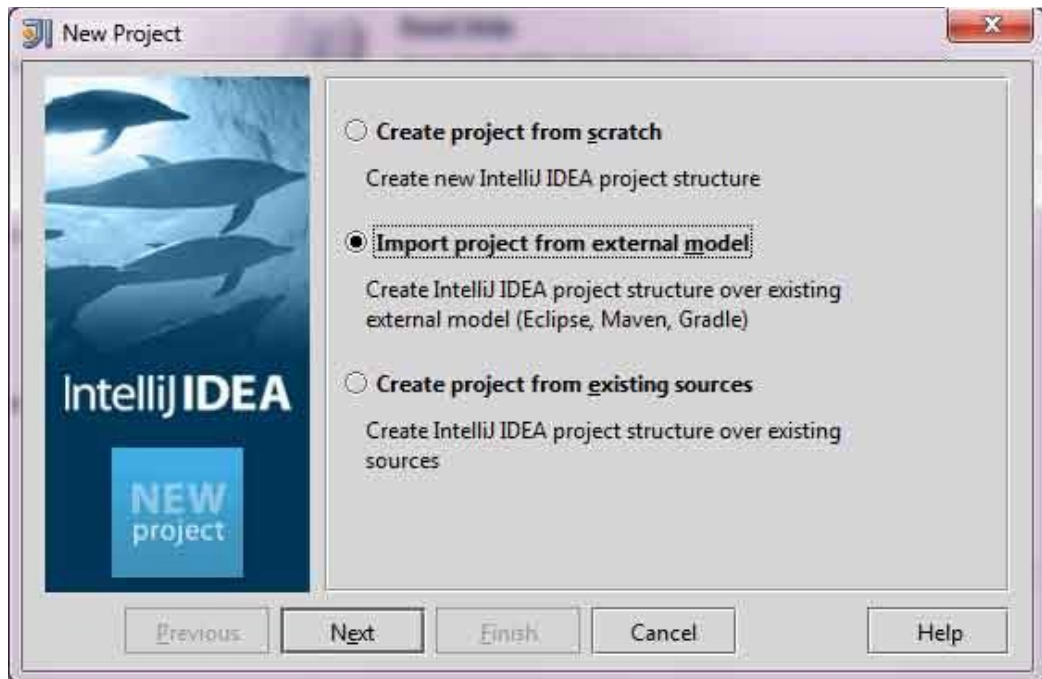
New Project

IntelliJ IDEA

NEW
project

Create project from scratch

Create new IntelliJ IDEA project structure

Import project from external model

Create IntelliJ IDEA project structure over existing external model (Eclipse, Maven, Gradle)

Create project from existing sources

Create IntelliJ IDEA project structure over existing sources

Previous | Next | Finish | Cancel | Help